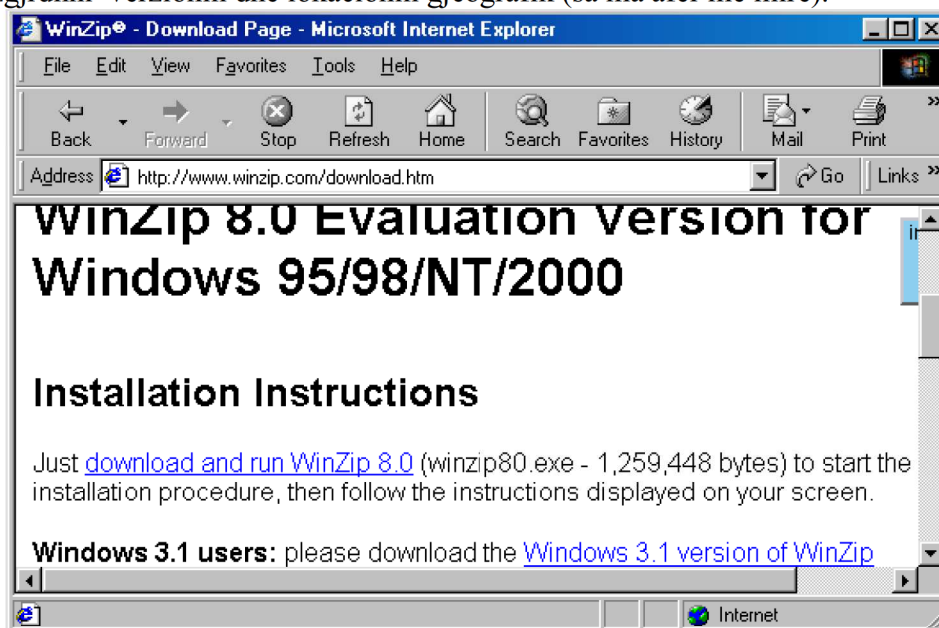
WinZip® - Download Page - Microsoft Internet Explorer

File Edit View Favorites Tools Help

Back Forward Stop Refresh Home Search Favorites History Mail Print

Address http://www.winzip.com/download.htm Go Links

WinZip 8.0 Evaluation Version for Windows 95/98/NT/2000

Installation Instructions

Just download and run WinZip 8.0 (winzip80.exe - 1,259,448 bytes) to start the installation procedure, then follow the instructions displayed on your screen.

Windows 3.1 users: please download the Windows 3.1 version of WinZip

Internet